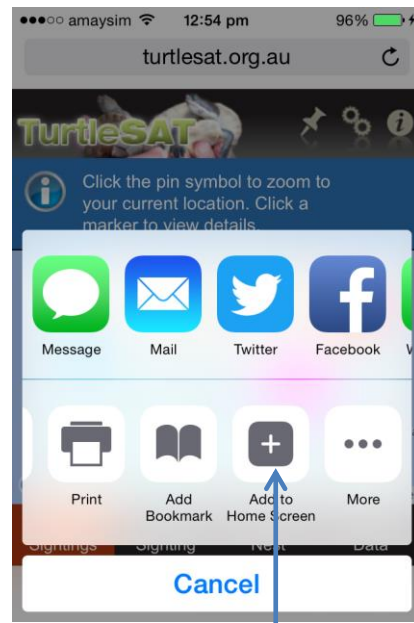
●●●○○ amaysim 12:54 pm 96%

turtlesat.org.au

TurtleSAT

Click the pin symbol to zoom to your current location. Click a marker to view details.

Message

Mail

Twitter

Facebook

Print

Add Bookmark

Add to Home Screen

More

Sightings Sighting Next Data

Cancel